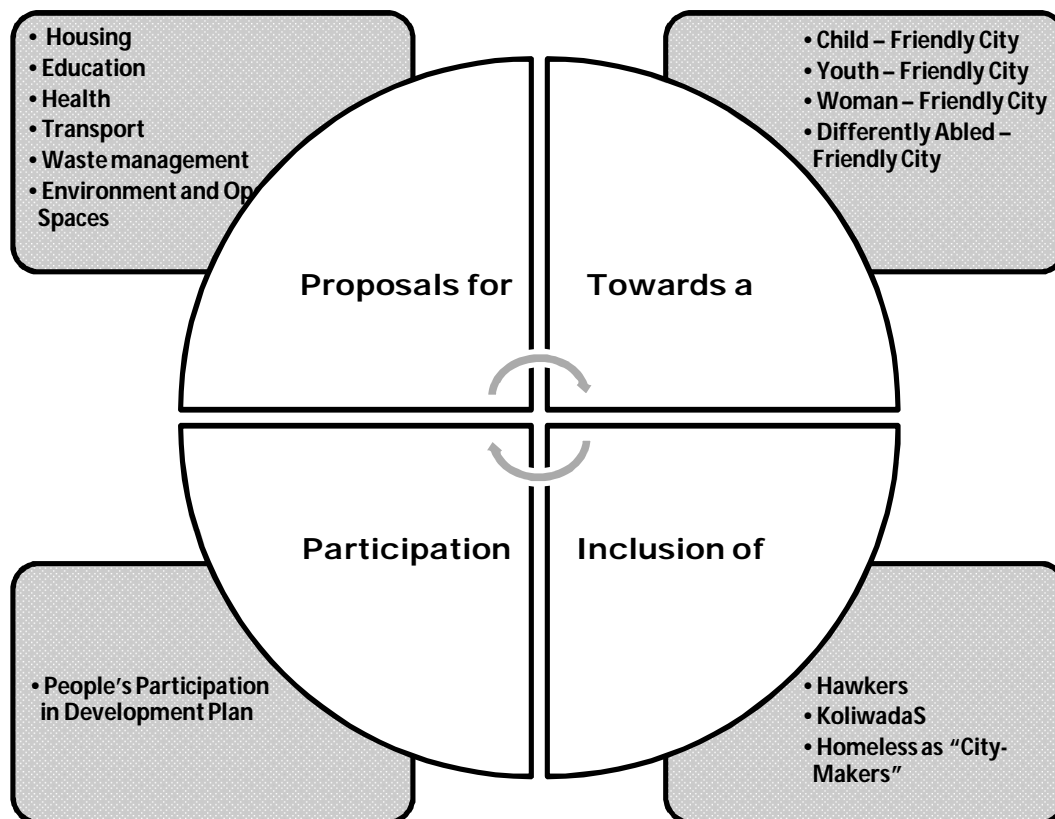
• Housing
• Education
• Health
• Transport
• Waste management
• Environment and Op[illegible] Spaces

• Child – Friendly City
• Youth – Friendly City
• Woman – Friendly City
• Differently Abled – Friendly City

Proposals for

Towards a

Participation

Inclusion of

• People's Participation in Development Plan

• Hawkers
• KoliwadaS
• Homeless as "City-Makers"